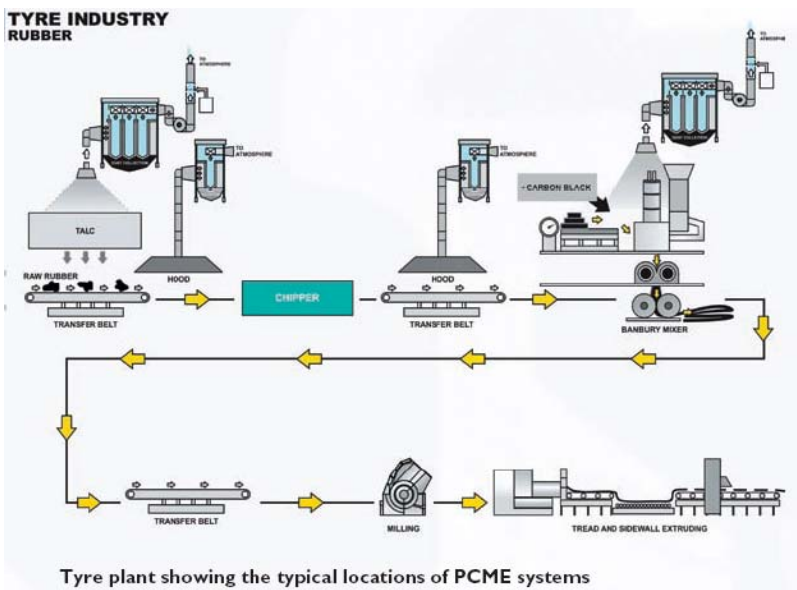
TYRE INDUSTRY
RUBBER

TO ATMOSPHERE

TO ATMOSPHERE

TO ATMOSPHERE

TO ATMOSPHERE

+ CARBON BLACK

TALC

RAW RUBBER

HOOD

HOOD

TRANSFER BELT

CHIPPER

TRANSFER BELT

BANBURY MIXER

TRANSFER BELT

MILLING

TREAD AND SIDEWALL EXTRUDING

Tyre plant showing the typical locations of PCME systems